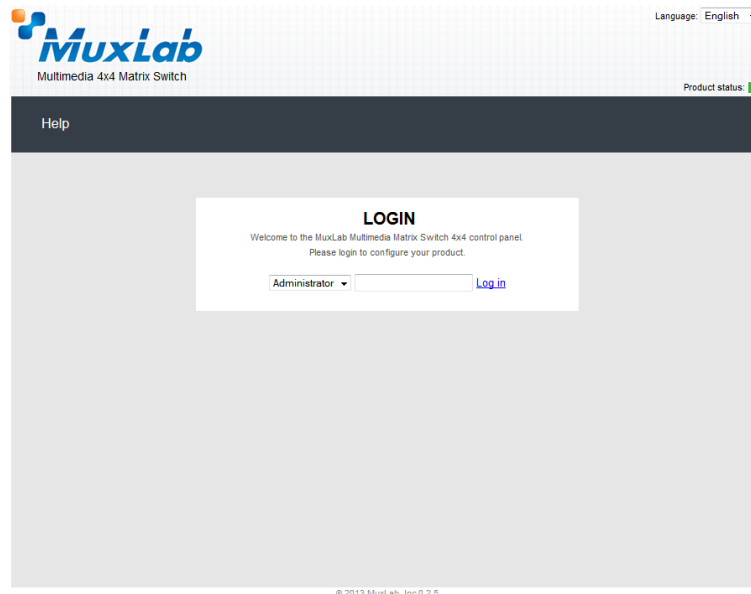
MuxLab
Multimedia 4x4 Matrix Switch

Language: English

Product status:

Help

LOGIN
Welcome to the MuxLab Multimedia Matrix Switch 4x4 control panel.
Please login to configure your product.

Administrator
Log in

© 2013 MuxLab, Inc 0.2.5